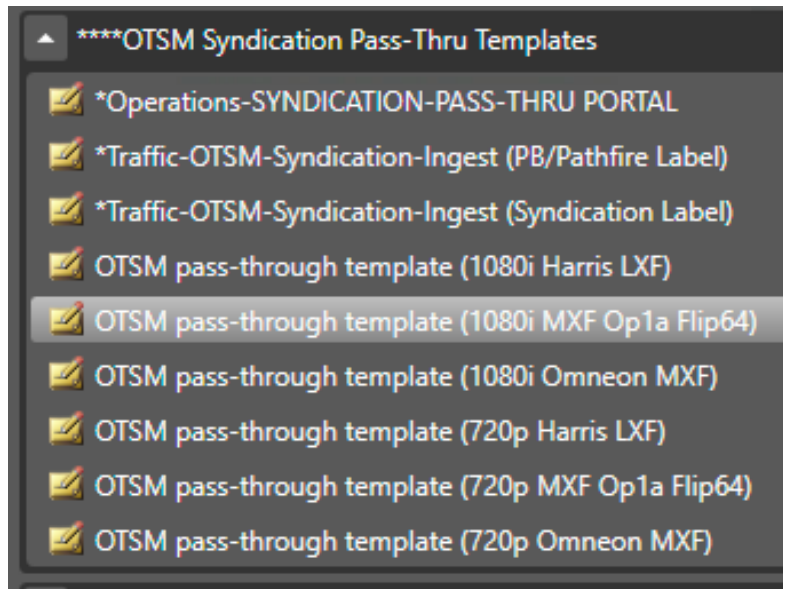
****OTSM Syndication Pass-Thru Templates

*Operations-SYNDICATION-PASS-THRU PORTAL

*Traffic-OTSM-Syndication-Ingest (PB/Pathfire Label)

*Traffic-OTSM-Syndication-Ingest (Syndication Label)

OTSM pass-through template (1080i Harris LXF)

OTSM pass-through template (1080i MXF Op1a Flip64)

OTSM pass-through template (1080i Omneon MXF)

OTSM pass-through template (720p Harris LXF)

OTSM pass-through template (720p MXF Op1a Flip64)

OTSM pass-through template (720p Omneon MXF)